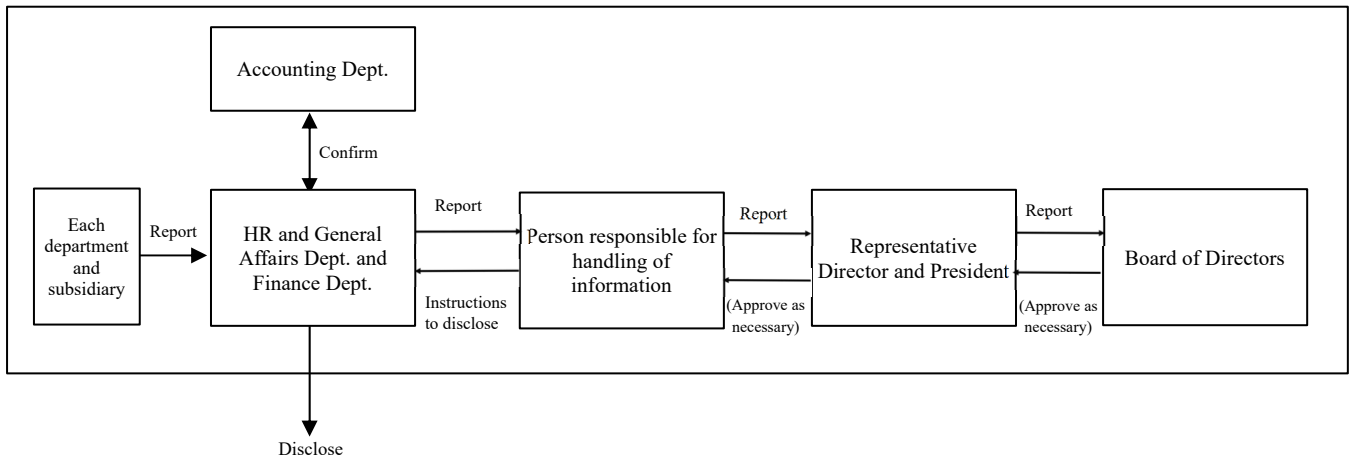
Accounting Dept.

Confirm

Each department and subsidiary

Report

HR and General Affairs Dept. and Finance Dept.

Report

Instructions to disclose

Person responsible for handling of information

Report

(Approve as necessary)

Representative Director and President

Report

(Approve as necessary)

Board of Directors

Disclose